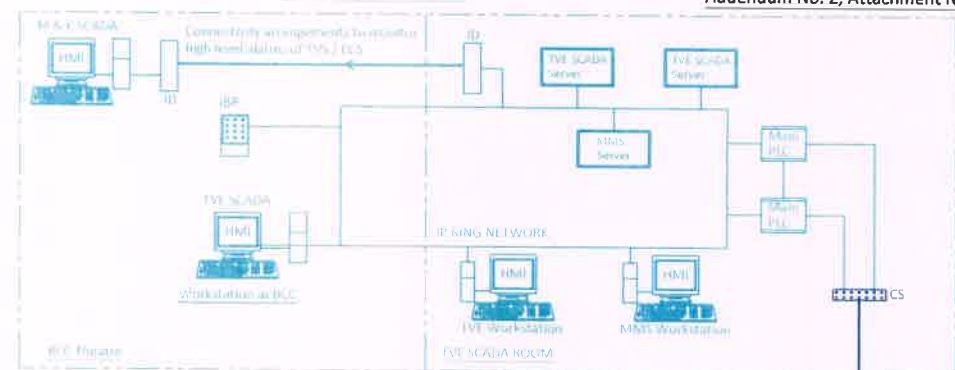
Addendum No. 2, Attachment N

M & E SCADA

HMI

Connectivity arrangements to monitor high level status of TVS / ECS

IB

IB

TVE SCADA Server

TVE SCADA Server

IBP

MMS Server

Main PLC

Main PLC

TVE SCADA

HMI

IP RING NETWORK

Workstation at BCC

HMI

HMI

CS

TVE Workstation

MMS Workstation

BCC Theatre

TVE SCADA ROOM